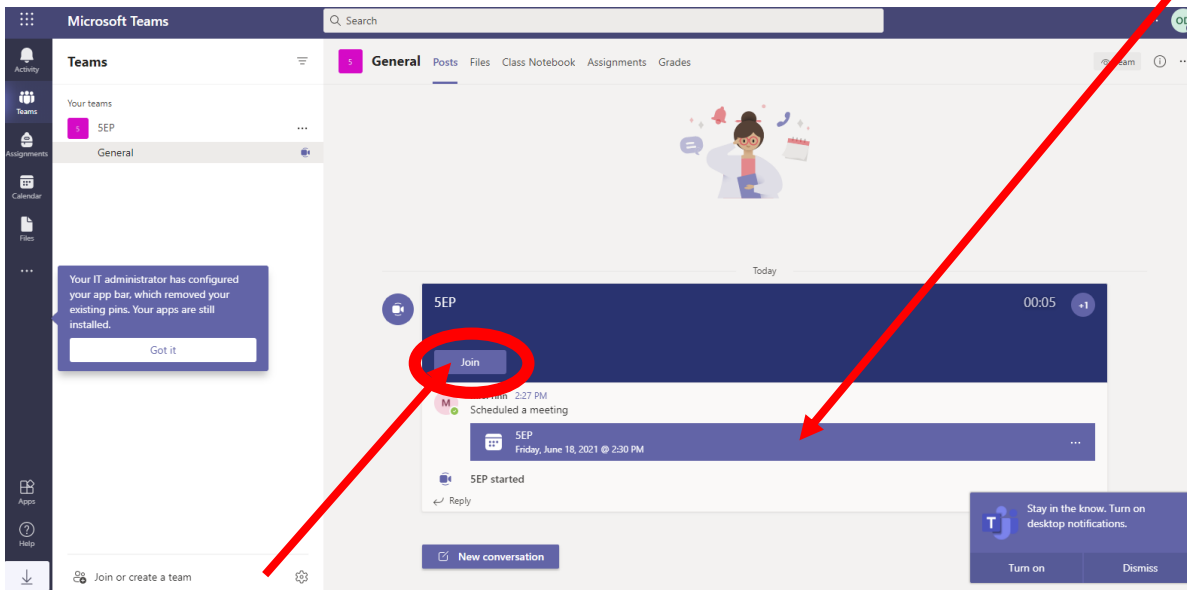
Microsoft Teams

Search

OD

Activity

Teams

Assignments

Calendar

Files

...

Apps

Help

Teams

Your teams

S 5EP ...

General

Your IT administrator has configured your app bar, which removed your existing pins. Your apps are still installed.

Got it

Join or create a team

S General Posts Files Class Notebook Assignments Grades

Team

Today

5EP

00:05

+1

Join

M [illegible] 2:27 PM

Scheduled a meeting

5EP

Friday, June 18, 2021 @ 2:30 PM

...

5EP started

Reply

New conversation

Stay in the know. Turn on desktop notifications.

Turn on

Dismiss